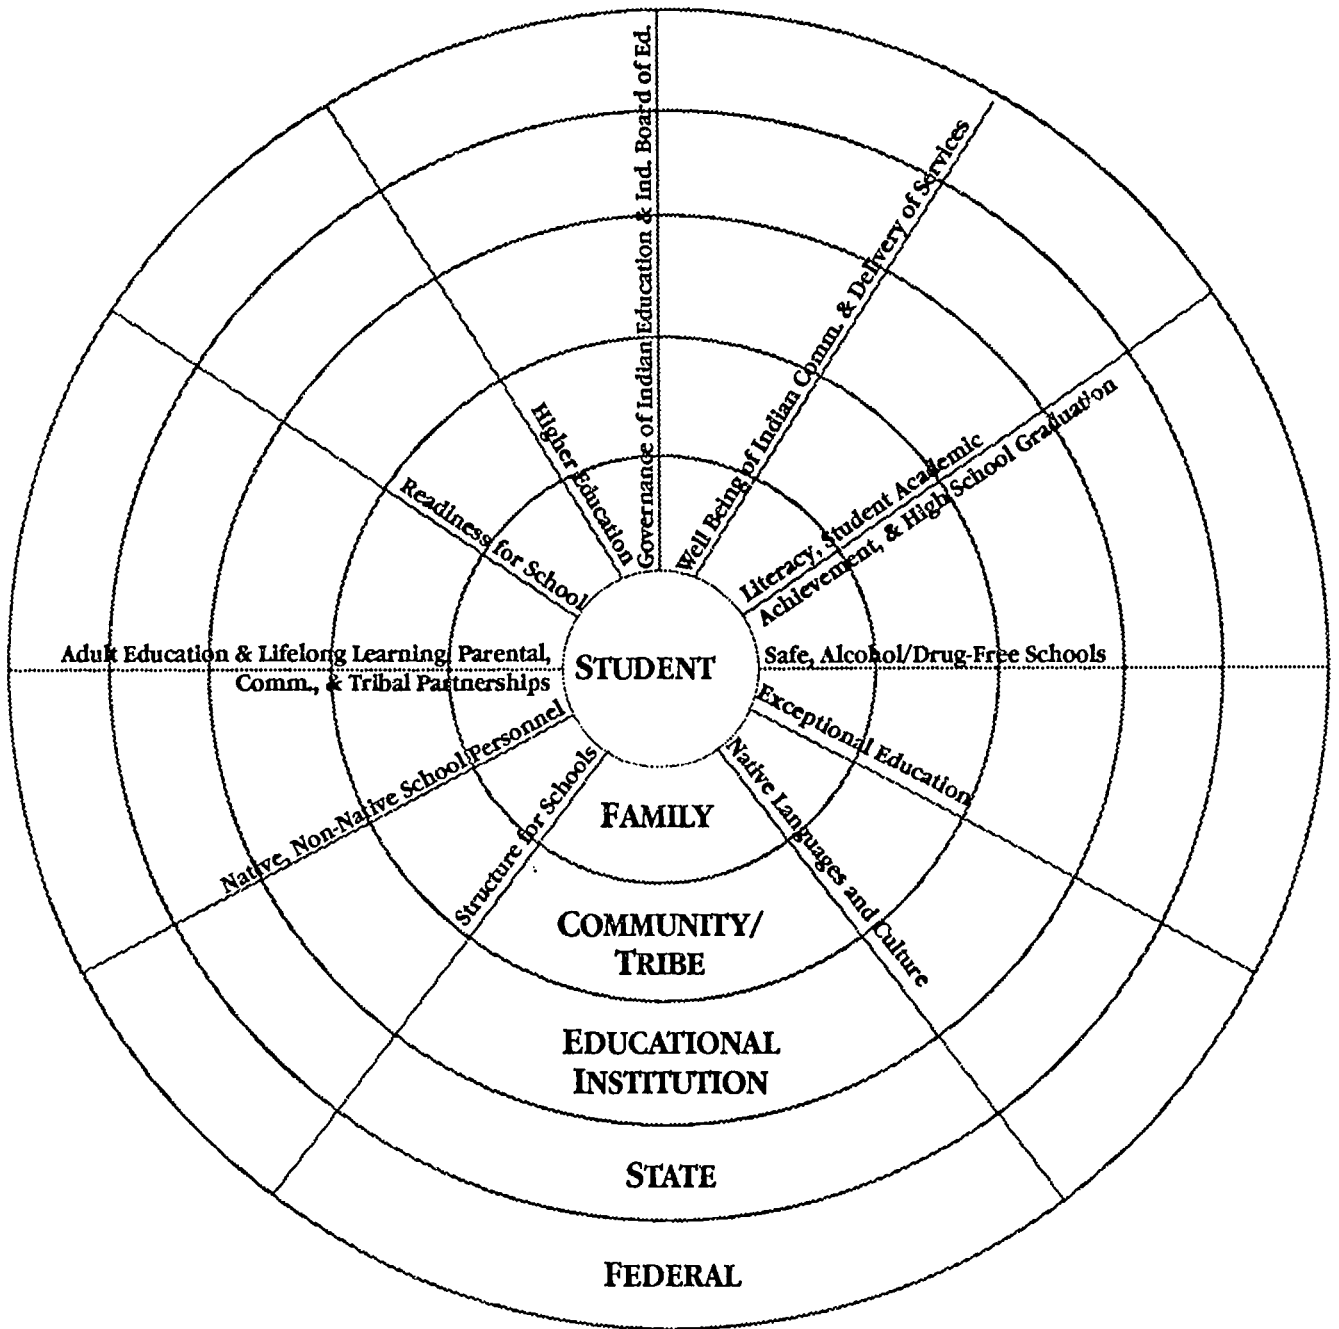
STUDENT

Readiness for School

Higher Education

Governance of Indian Education & Ind. Board of Ed.

Well Being of Indian Comm. & Delivery of Services

Literacy, Student Academic Achievement, & High School Graduation

Safe, Alcohol/Drug-Free Schools

Exceptional Education

Native Languages and Culture

Structure for Schools

Native, Non-Native School Personnel

Adult Education & Lifelong Learning Parental, Comm., & Tribal Partnerships

FAMILY

COMMUNITY/ TRIBE

EDUCATIONAL INSTITUTION

STATE

FEDERAL